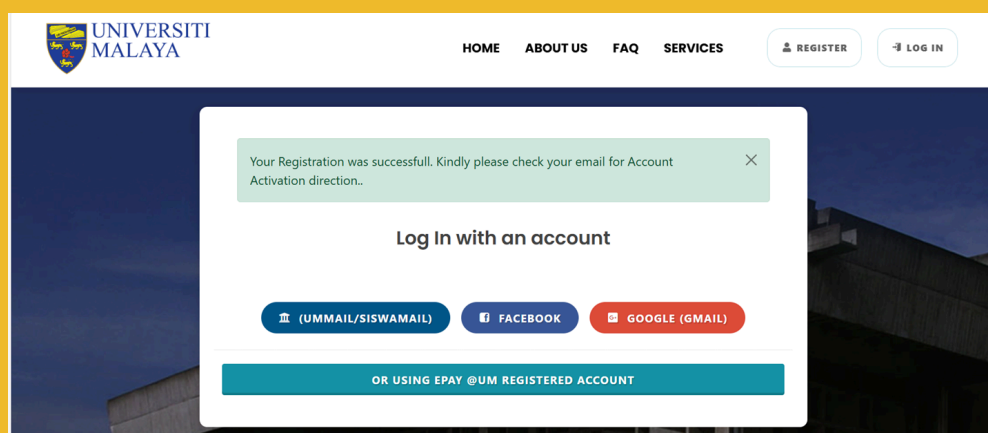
UNIVERSITI MALAYA

HOME ABOUT US FAQ SERVICES

REGISTER LOG IN

Your Registration was successfull. Kindly please check your email for Account Activation direction..

Log In with an account

(UMMAIL/SISWAMAIL) FACEBOOK GOOGLE (GMAIL)

OR USING EPAY @UM REGISTERED ACCOUNT